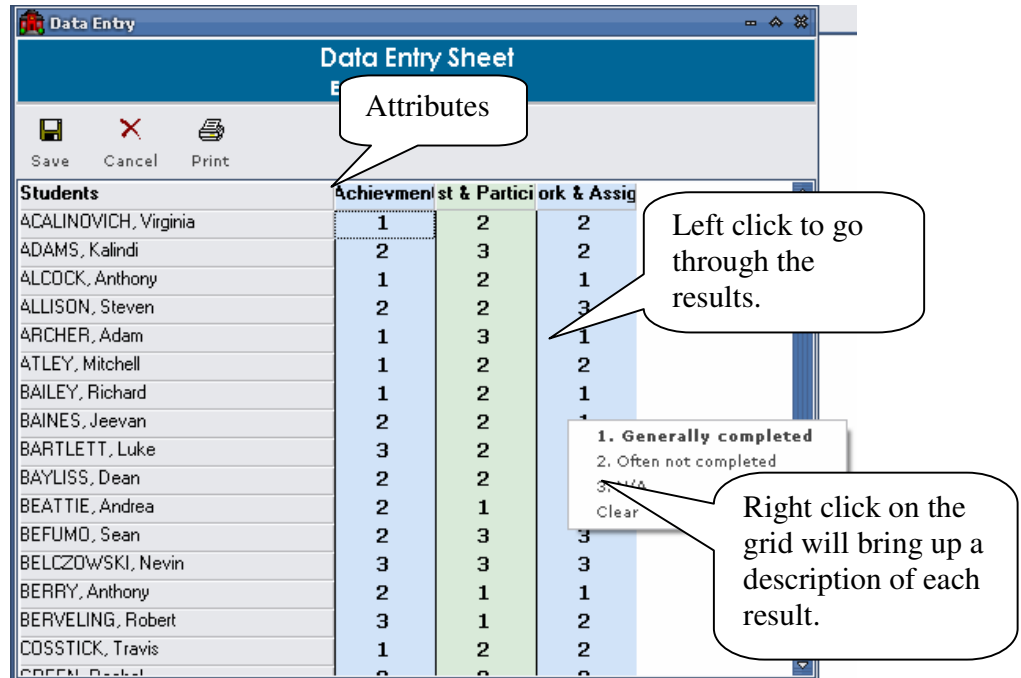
Data Entry

Data Entry Sheet

E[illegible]

Attributes

Save Cancel Print

| Students | Achievment | st & Partici | ork & Assig |
|---|---|---|---|
| ACALINOVICH, Virginia | 1 | 2 | 2 |
| ADAMS, Kalindi | 2 | 3 | 2 |
| ALCOCK, Anthony | 1 | 2 | 1 |
| ALLISON, Steven | 2 | 2 | 3 |
| ARCHER, Adam | 1 | 3 | 1 |
| ATLEY, Mitchell | 1 | 2 | 2 |
| BAILEY, Richard | 1 | 2 | 1 |
| BAINES, Jeevan | 2 | 2 | 1 |
| BARTLETT, Luke | 3 | 2 | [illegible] |
| BAYLISS, Dean | 2 | 2 | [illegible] |
| BEATTIE, Andrea | 2 | 1 | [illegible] |
| BEFUMO, Sean | 2 | 3 | 3 |
| BELCZOWSKI, Nevin | 3 | 3 | 3 |
| BERRY, Anthony | 2 | 1 | 1 |
| BERVELING, Robert | 3 | 1 | 2 |
| COSSTICK, Travis | 1 | 2 | 2 |
| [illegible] | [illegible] | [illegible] | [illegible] |

Left click to go through the results.

1. Generally completed
2. Often not completed
3. N/A
Clear

Right click on the grid will bring up a description of each result.